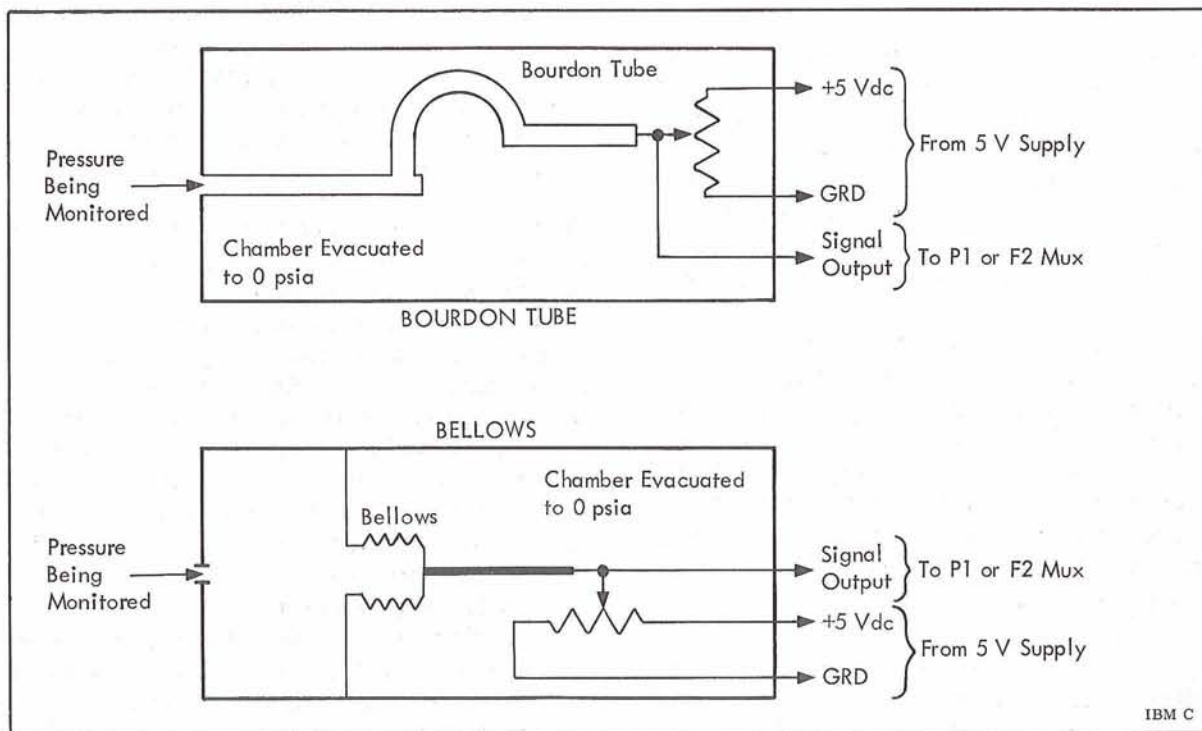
Bourdon Tube

+5 Vdc

From 5 V Supply

Pressure Being Monitored

GRD

Chamber Evacuated to 0 psia

Signal Output

To P1 or F2 Mux

BOURDON TUBE

BELLOWS

Chamber Evacuated to 0 psia

Bellows

Pressure Being Monitored

Signal Output

To P1 or F2 Mux

+5 Vdc

From 5 V Supply

GRD

IBM C